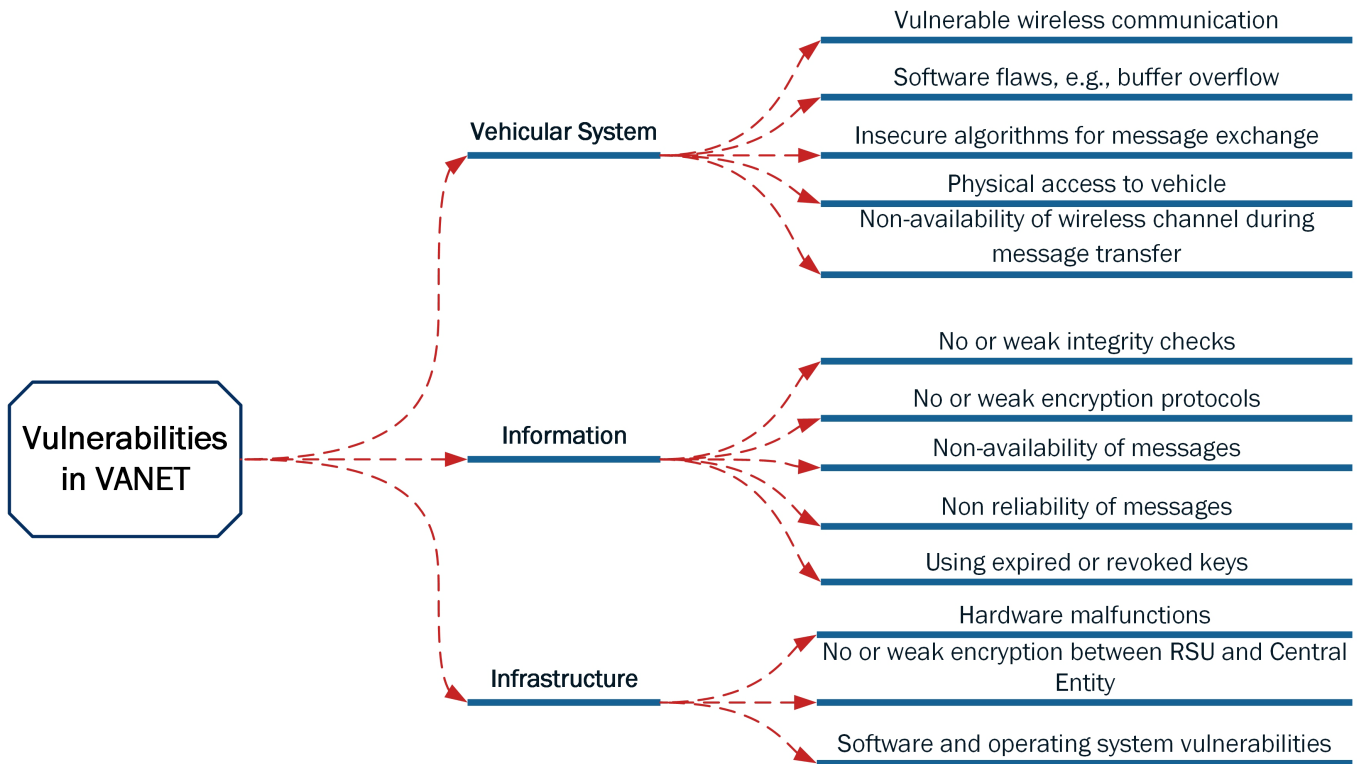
Vulnerabilities in VANET

Vehicular System

Vulnerable wireless communication

Software flaws, e.g., buffer overflow

Insecure algorithms for message exchange

Physical access to vehicle

Non-availability of wireless channel during message transfer

Information

No or weak integrity checks

No or weak encryption protocols

Non-availability of messages

Non reliability of messages

Using expired or revoked keys

Infrastructure

Hardware malfunctions

No or weak encryption between RSU and Central Entity

Software and operating system vulnerabilities